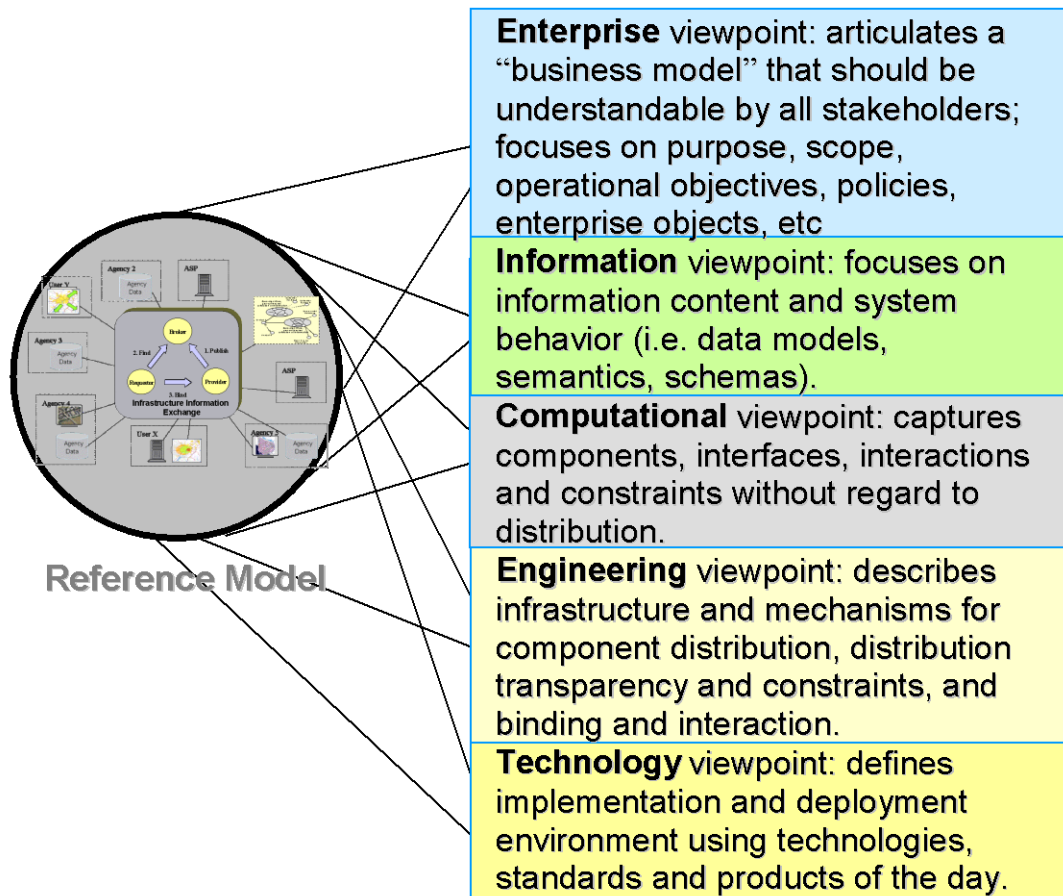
User Y

Agency 2

Agency Data

ASP

Agency 3

Agency Data

Broker

2. Find

1. Publish

Requester

3. Bind

Provider

Infrastructure Information Exchange

ASP

Agency 4

Agency Data

User X

Agency 2

Agency Data

Reference Model

**Enterprise** viewpoint: articulates a “business model” that should be understandable by all stakeholders; focuses on purpose, scope, operational objectives, policies, enterprise objects, etc

**Information** viewpoint: focuses on information content and system behavior (i.e. data models, semantics, schemas).

**Computational** viewpoint: captures components, interfaces, interactions and constraints without regard to distribution.

**Engineering** viewpoint: describes infrastructure and mechanisms for component distribution, distribution transparency and constraints, and binding and interaction.

**Technology** viewpoint: defines implementation and deployment environment using technologies, standards and products of the day.